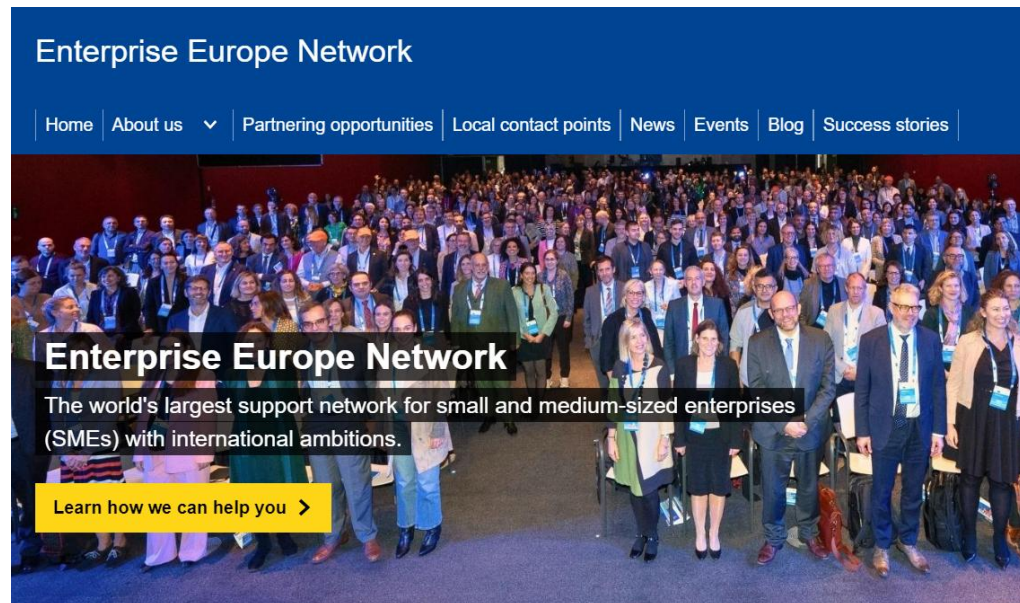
Enterprise Europe Network

Home | About us | Partnering opportunities | Local contact points | News | Events | Blog | Success stories

Enterprise Europe Network

The world's largest support network for small and medium-sized enterprises (SMEs) with international ambitions.

Learn how we can help you